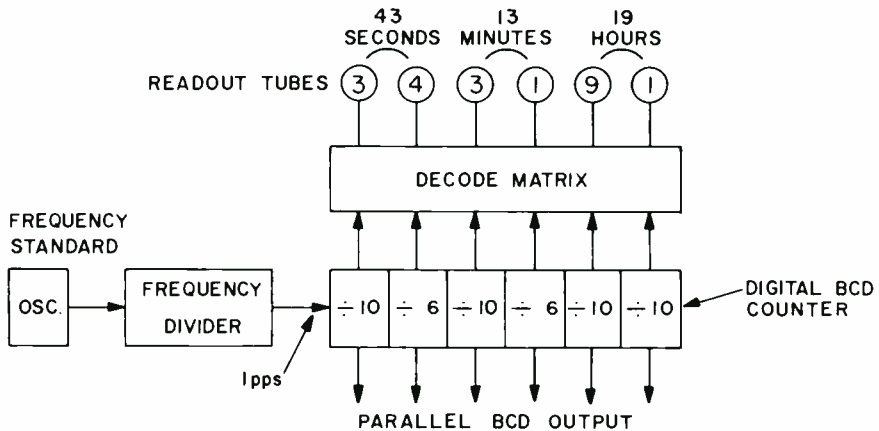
43 SECONDS
13 MINUTES
19 HOURS

READOUT TUBES
3 4 3 1 9 1

DECODE MATRIX

FREQUENCY STANDARD

OSC.

FREQUENCY DIVIDER

$\div 10$ | $\div 6$ | $\div 10$ | $\div 6$ | $\div 10$ | $\div 10$

DIGITAL BCD COUNTER

1pps

PARALLEL BCD OUTPUT